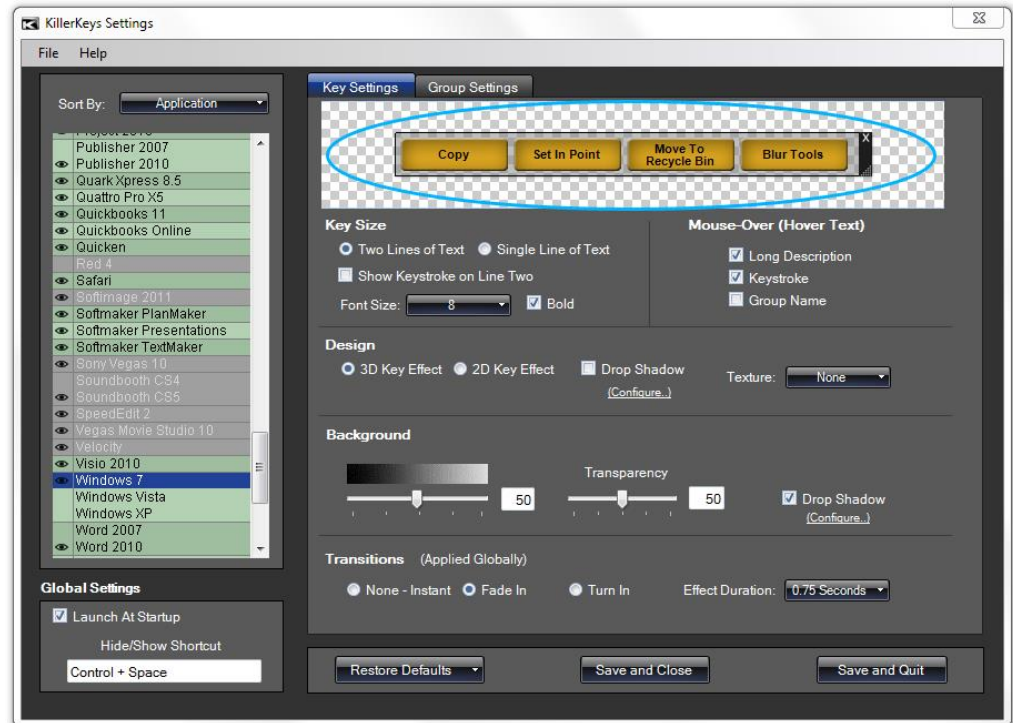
KillerKeys Settings

File Help

Sort By: Application

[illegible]
Publisher 2007
Publisher 2010
Quark Xpress 8.5
Quattro Pro X5
Quickbooks 11
Quickbooks Online
Quicken
Red 4
Safari
Softimage 2011
Softmaker PlanMaker
Softmaker Presentations
Softmaker TextMaker
Sony Vegas 10
Soundbooth CS4
Soundbooth CS5
SpeedEdit 2
Vegas Movie Studio 10
Velocity
Visio 2010
Windows 7
Windows Vista
Windows XP
Word 2007
Word 2010

Global Settings

Launch At Startup

Hide/Show Shortcut

Control + Space

Key Settings Group Settings

Copy Set In Point Move To Recycle Bin Blur Tools

Key Size

Two Lines of Text Single Line of Text

Show Keystroke on Line Two

Font Size: 8 Bold

Mouse-Over (Hover Text)

Long Description

Keystroke

Group Name

Design

3D Key Effect 2D Key Effect Drop Shadow (Configure..) Texture: None

Background

50 Transparency 50 Drop Shadow (Configure..)

Transitions (Applied Globally)

None - Instant Fade In Turn In Effect Duration: 0.75 Seconds

Restore Defaults Save and Close Save and Quit